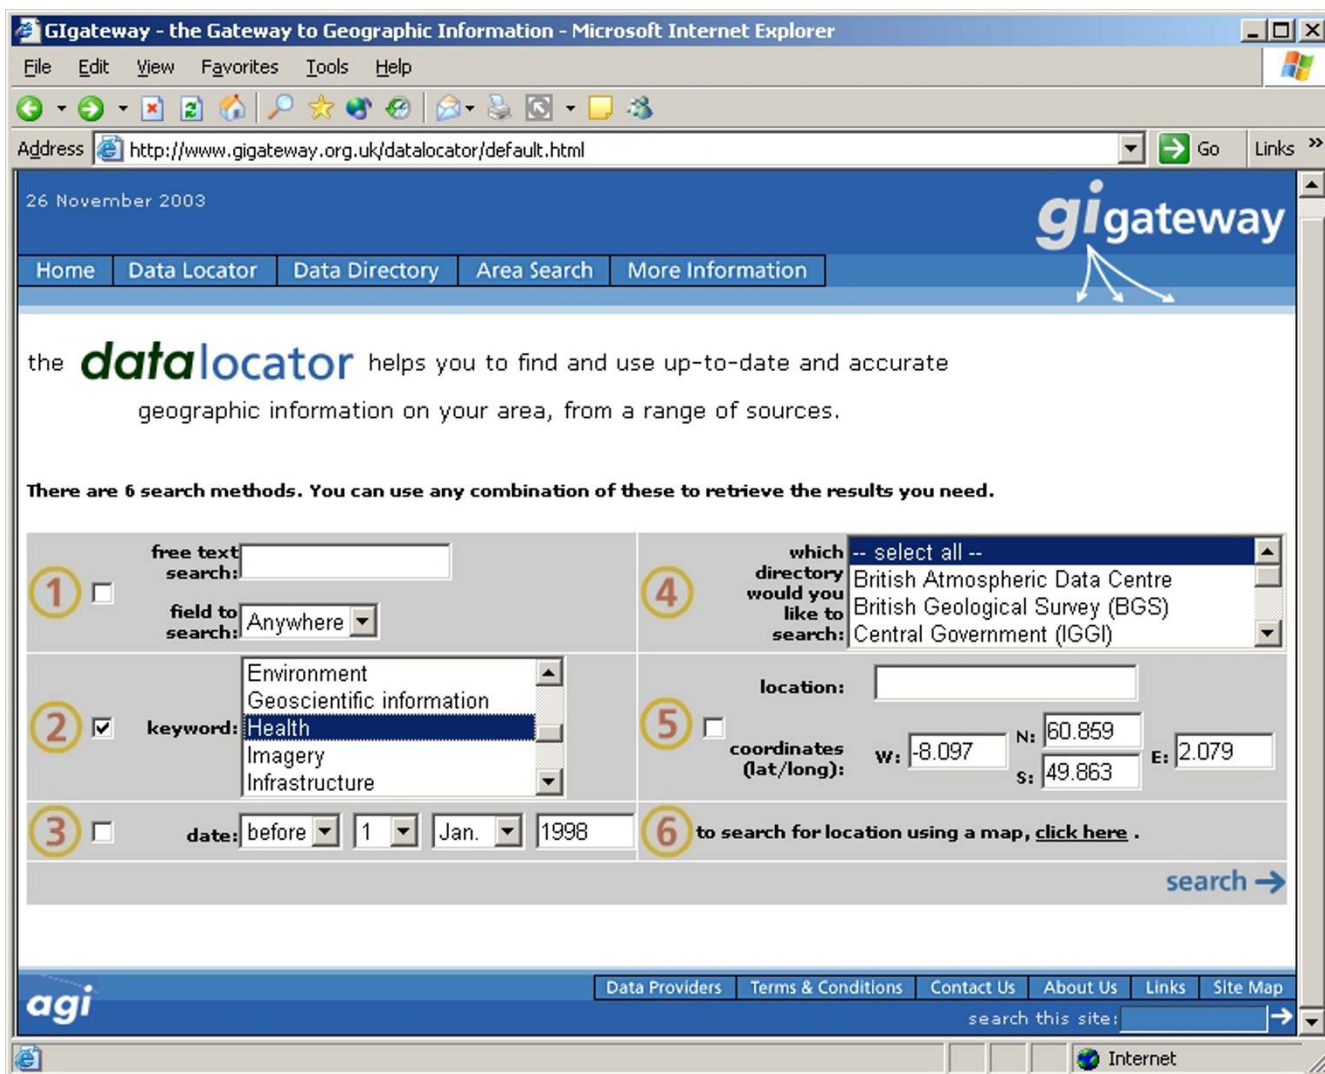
GIgateway - the Gateway to Geographic Information - Microsoft Internet Explorer

File Edit View Favorites Tools Help

Address http://www.gigateway.org.uk/datalocator/default.html Go Links

26 November 2003

gigateway

Home | Data Locator | Data Directory | Area Search | More Information

the datalocator helps you to find and use up-to-date and accurate geographic information on your area, from a range of sources.

There are 6 search methods. You can use any combination of these to retrieve the results you need.

1 free text search:
field to search: Anywhere

2 keyword: Environment
Geoscientific information
Health
Imagery
Infrastructure

3 date: before 1 Jan. 1998

4 which directory would you like to search: -- select all --
British Atmospheric Data Centre
British Geological Survey (BGS)
Central Government (IGGI)

5 location:
coordinates (lat/long): W: -8.097 N: 60.859 S: 49.863 E: 2.079

6 to search for location using a map, click here .

search

agi

Data Providers | Terms & Conditions | Contact Us | About Us | Links | Site Map

search this site:

Internet